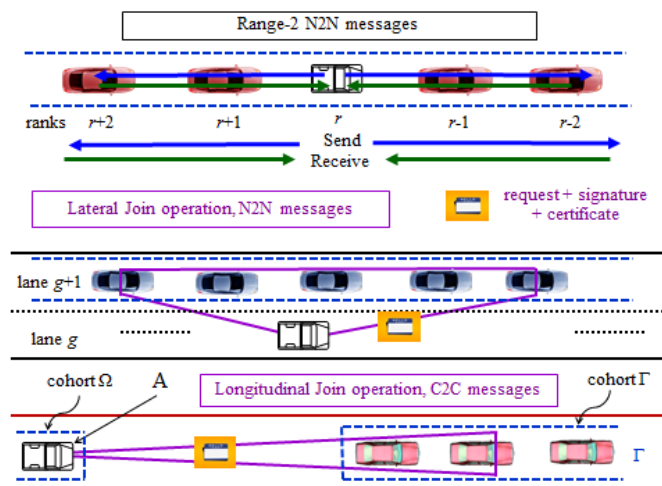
Range-2 N2N messages

ranks $r$+2 $r$+1 $r$ $r$-1 $r$-2

Send

Receive

Lateral Join operation, N2N messages

request + signature + certificate

lane $g$+1

lane $g$

cohort $\Omega$

A

Longitudinal Join operation, C2C messages

cohort $\Gamma$

$\Gamma$